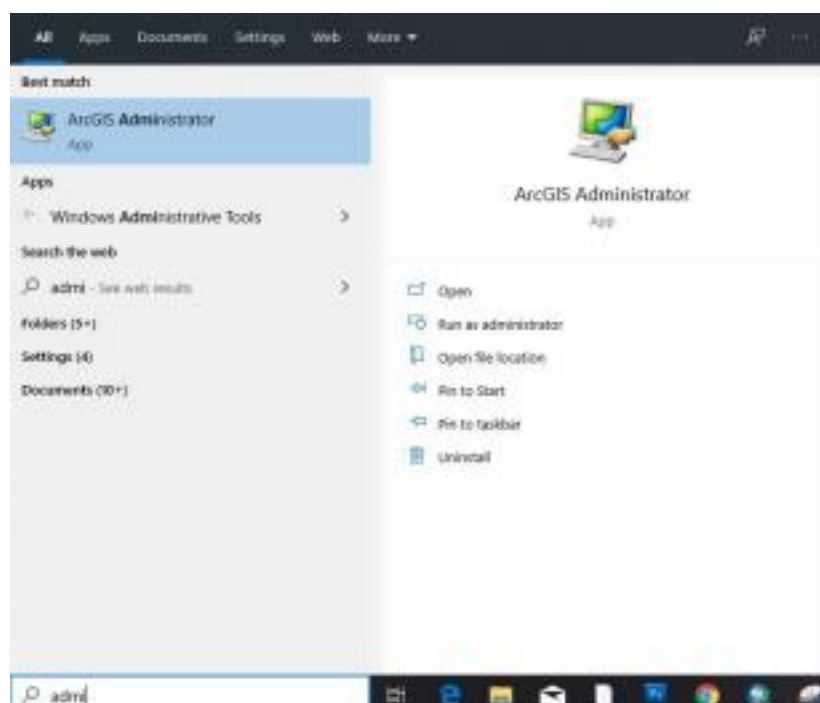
All Apps Documents Settings Web More ▾

Best match

ArcGIS Administrator
App

Apps

Windows Administrative Tools >

Search the web

admi - See web results >

Folders (5+)

Settings (4)

Documents (10+)

ArcGIS Administrator
App

Open
Run as administrator
Open file location
Pin to Start
Pin to taskbar
Uninstall

admi